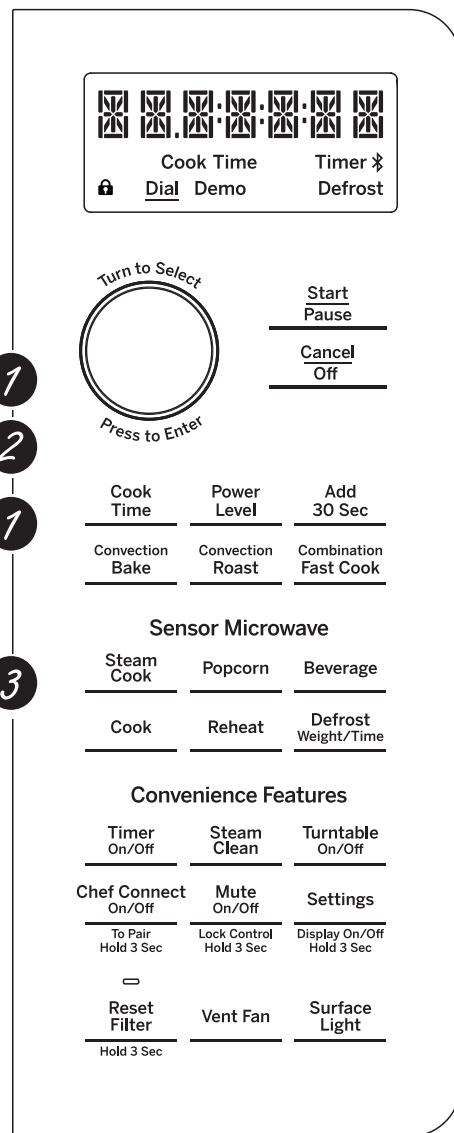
Cook Time Timer
Dial Demo Defrost

Turn to Select
Press to Enter

Start
Pause

Cancel
Off

1
2
1

Cook Time | Power Level | Add 30 Sec
Convection Bake | Convection Roast | Combination Fast Cook

Sensor Microwave

3

Steam Cook | Popcorn | Beverage
Cook | Reheat | Defrost Weight/Time

Convenience Features

Timer On/Off | Steam Clean | Turntable On/Off
Chef Connect On/Off | Mute On/Off | Settings
To Pair Hold 3 Sec | Lock Control Hold 3 Sec | Display On/Off Hold 3 Sec

Reset Filter | Vent Fan | Surface Light
Hold 3 Sec